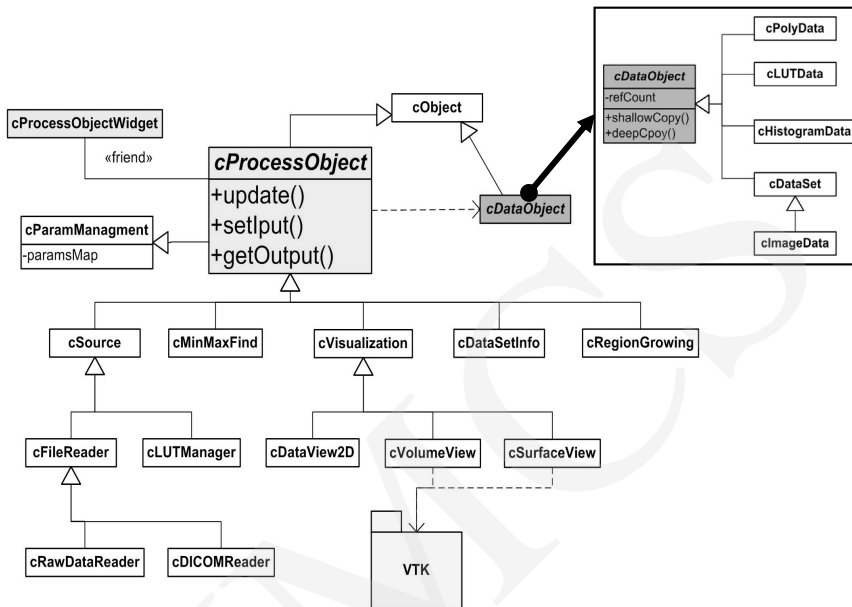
cDataObject
-refCount
+shallowCopy()
+deepCpoy()

cPolyData
cLUTData
cHistogramData
cDataSet
cImageData

cProcessObjectWidget
«friend»
cObject

cProcessObject
+update()
+setIput()
+getOutput()

cDataObject

cParamManagment
-paramsMap

cSource
cMinMaxFind
cVisualization
cDataSetInfo
cRegionGrowing

cFileReader
cLUTManager
cDataView2D
cVolumeView
cSurfaceView

cRawDataReader
cDICOMReader
VTK